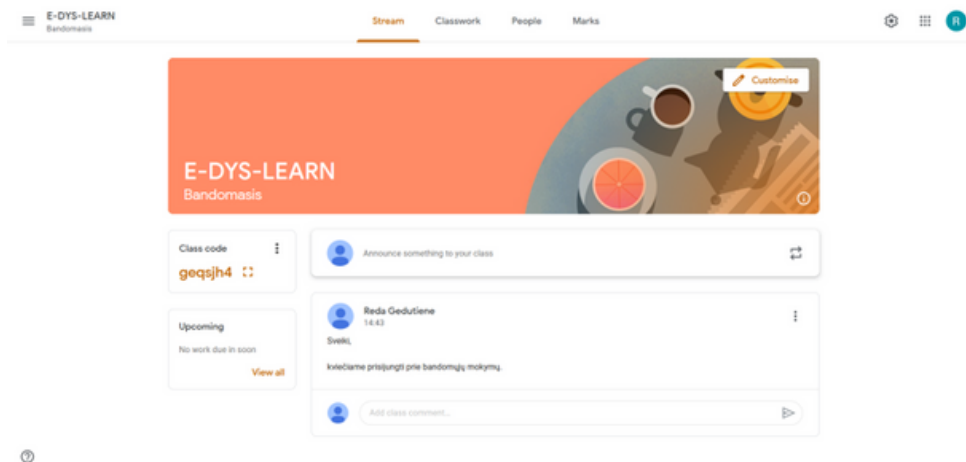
E-DYS-LEARN
Bandomasis

Stream Classwork People Marks

R

Customise

E-DYS-LEARN
Bandomasis

Class code
geqsjh4

Upcoming
No work due in soon
View all

Announce something to your class

Reda Gedutiene
14:43

Sveiki,

kviečiame prisijungti prie bandomųjų mokymų.

Add class comment...